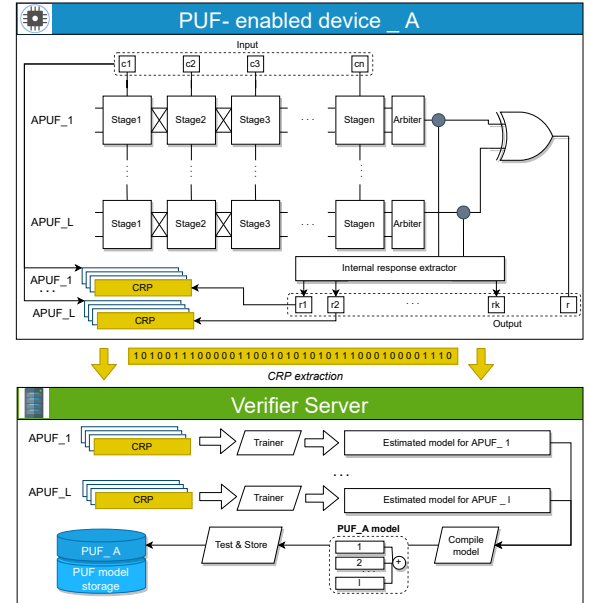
PUF- enabled device _ A

Input

c1 c2 c3 cn

APUF_1

Stage1 Stage2 Stage3 · · · Stagen Arbiter

APUF_L

Stage1 Stage2 Stage3 · · · Stagen Arbiter

Internal response extractor

APUF_1

CRP

· · ·

APUF_L

CRP

r1 r2 · · · rk r

Output

1010011100000110010101010111000100001110

CRP extraction

Verifier Server

APUF_1

CRP

Trainer

Estimated model for APUF_1

· · ·

APUF_L

CRP

Trainer

Estimated model for APUF_l

PUF_A model

1

2

l

+

Compile model

Test & Store

PUF_A

PUF model storage